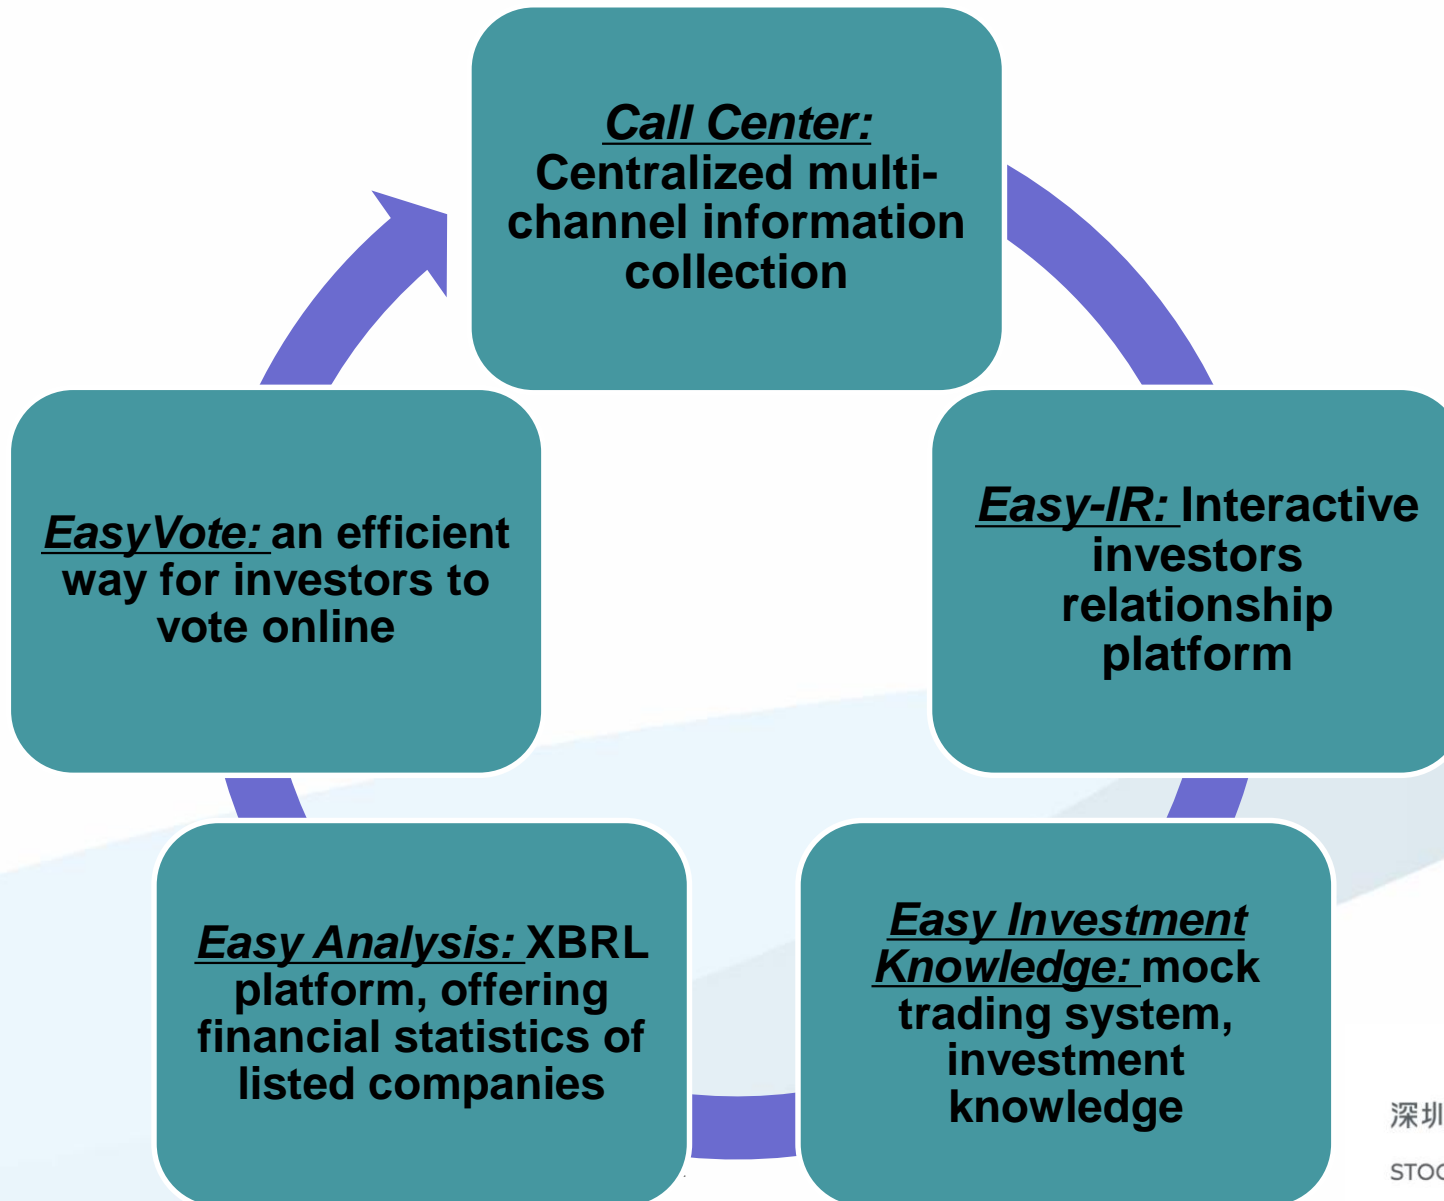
Call Center: Centralized multi-channel information collection

Easy-IR: Interactive investors relationship platform

Easy Investment Knowledge: mock trading system, investment knowledge

Easy Analysis: XBRL platform, offering financial statistics of listed companies

EasyVote: an efficient way for investors to vote online

深圳

STO